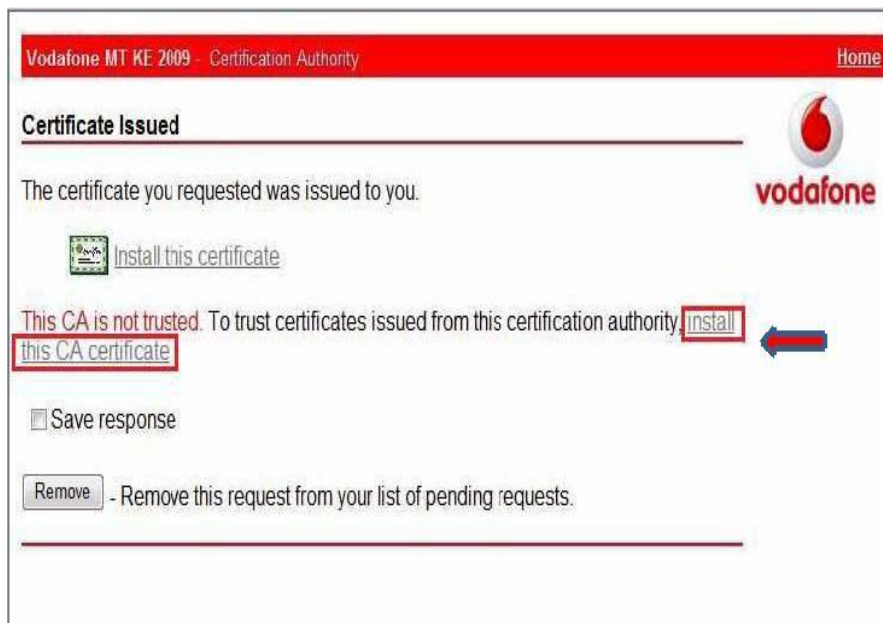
Vodafone MT KE 2009 - Certification Authority

Home

Certificate Issued

vodafone

The certificate you requested was issued to you.

Install this certificate

This CA is not trusted. To trust certificates issued from this certification authority, install this CA certificate

Save response

Remove - Remove this request from your list of pending requests.